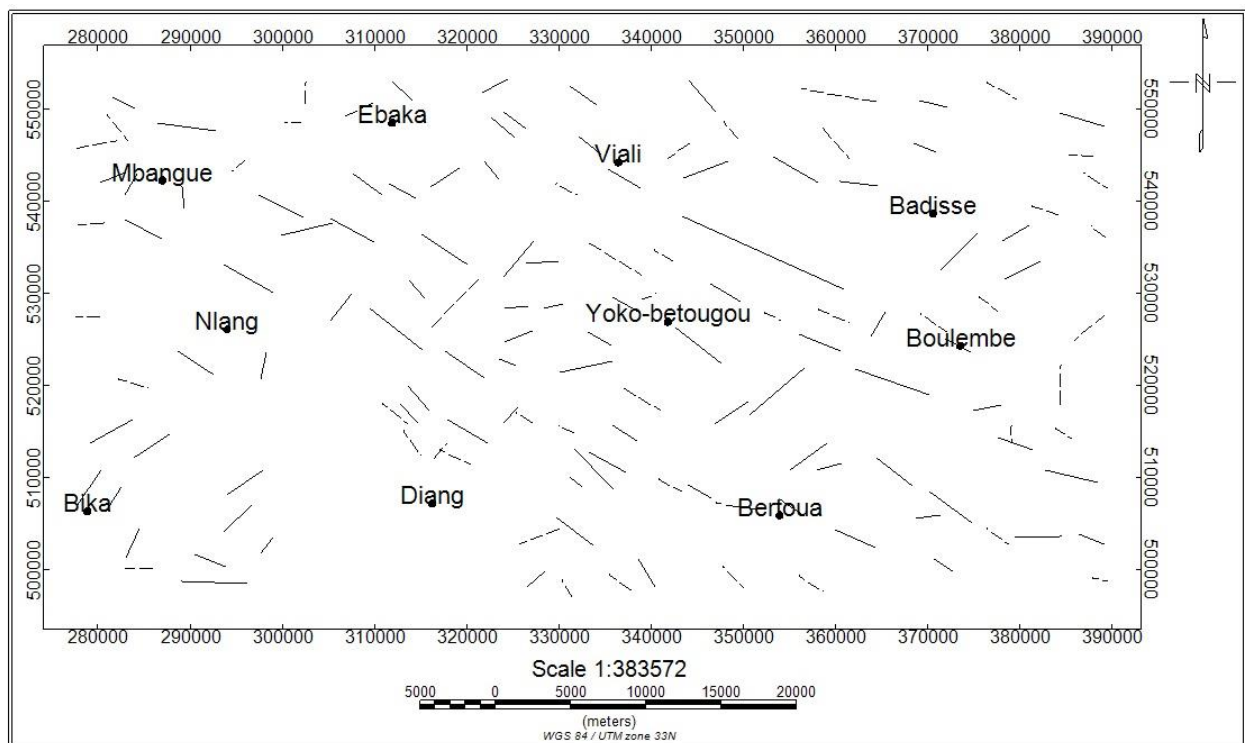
280000 290000 300000 310000 320000 330000 340000 350000 360000 370000 380000 390000

N

550000
540000
530000
520000
510000
500000

Ebaka
Viali
Mbangue
Badisse
Nlang
Yoko-betougou
Boulembe
Bika
Diang
Bertoua

550000
540000
530000
520000
510000
500000

280000 290000 300000 310000 320000 330000 340000 350000 360000 370000 380000 390000

Scale 1:383572
5000 0 5000 10000 15000 20000
(meters)
WGS 84 / UTM zone 33N